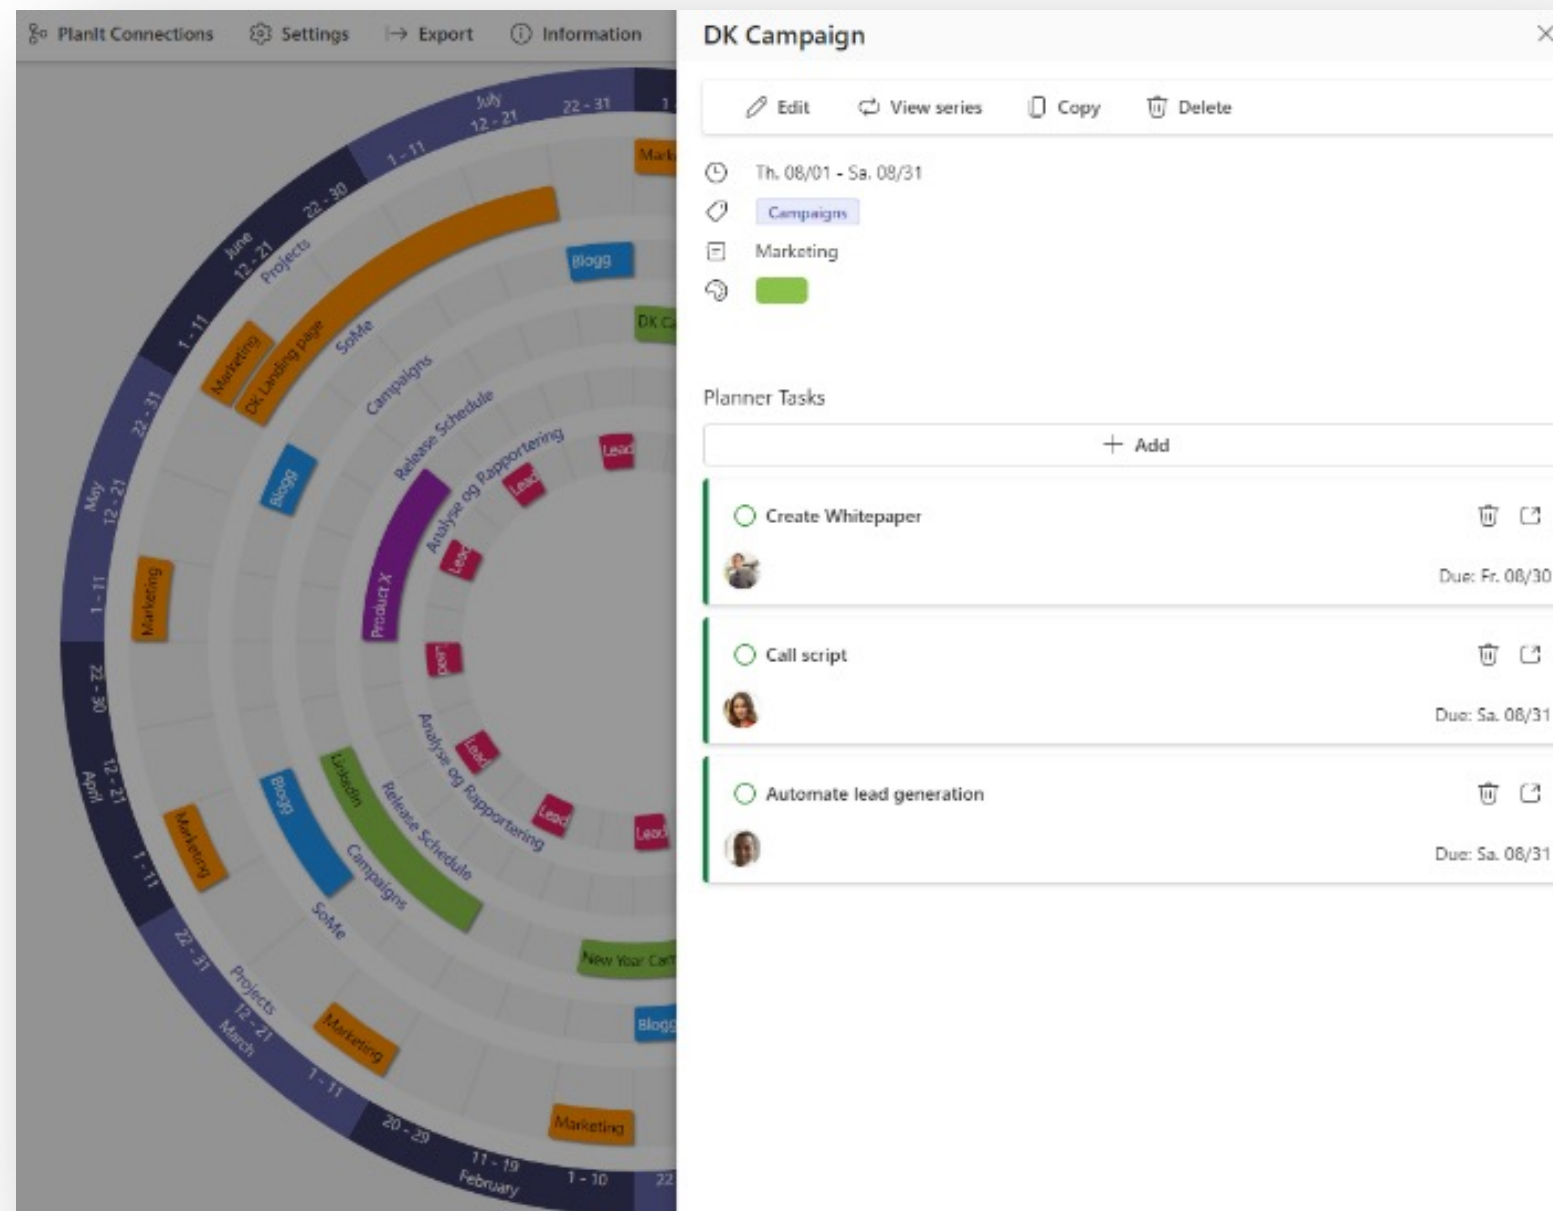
Planit Connections Settings Export Information

July 12 - 21 22 - 31 1 - 11 June 12 - 21 22 - 30 1 - 11 Projects Marketing DK Landing page SoMe Campaigns Blogg Release Schedule Analyse og Rapportering Lead Lead Lead Blogg DK C Mark May 12 - 21 22 - 31 1 - 11 Marketing Product X Lead Lead Lead Lead Analyse og Rapportering Release Schedule LinkedIn Campaigns Blogg SoMe Marketing April 12 - 21 22 - 30 1 - 11 22 - 31 Projects 12 - 21 March 1 - 11 Marketing New Year Car Blogg Marketing 20 - 29 11 - 19 February 1 - 10 22

DK Campaign

Edit View series Copy Delete

Th. 08/01 - Sa. 08/31

Campaigns

Marketing

Planner Tasks

Add

Create Whitepaper

Due: Fr. 08/30

Call script

Due: Sa. 08/31

Automate lead generation

Due: Sa. 08/31